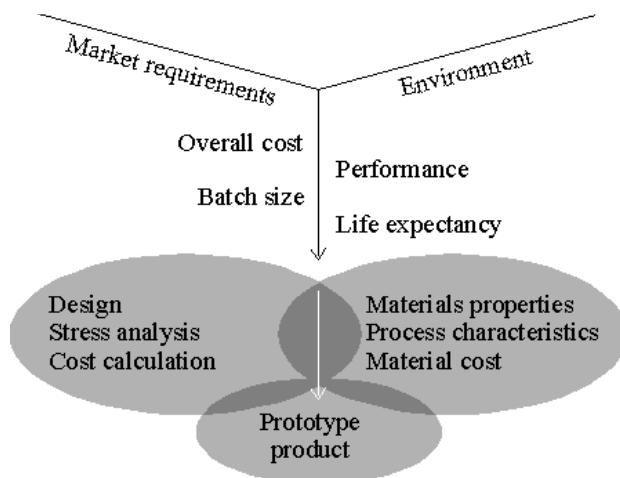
Market requirements

Environment

Overall cost

Batch size

Performance

Life expectancy

Design
Stress analysis
Cost calculation

Materials properties
Process characteristics
Material cost

Prototype
product